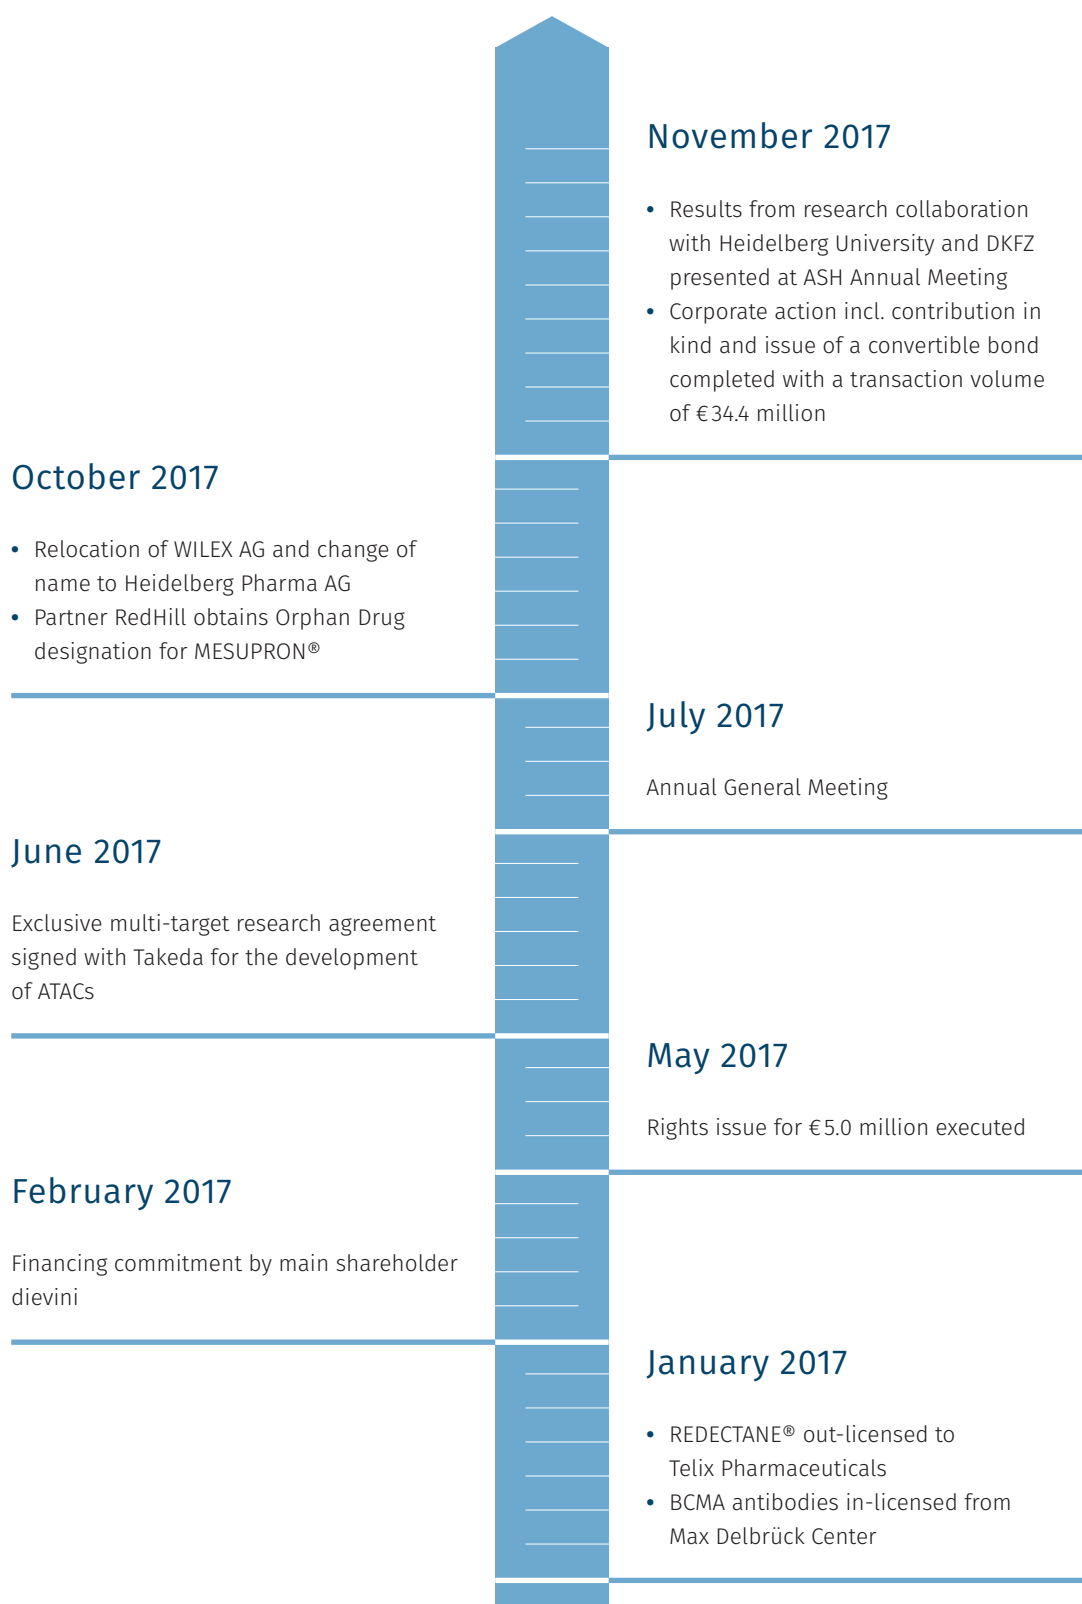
November 2017

- Results from research collaboration with Heidelberg University and DKFZ presented at ASH Annual Meeting
- Corporate action incl. contribution in kind and issue of a convertible bond completed with a transaction volume of €34.4 million

October 2017

- Relocation of WILEX AG and change of name to Heidelberg Pharma AG
- Partner RedHill obtains Orphan Drug designation for MESUPRON®

July 2017

Annual General Meeting

June 2017

Exclusive multi-target research agreement signed with Takeda for the development of ATACs

May 2017

Rights issue for €5.0 million executed

February 2017

Financing commitment by main shareholder dievini

January 2017

- REDECTANE® out-licensed to Telix Pharmaceuticals
- BCMA antibodies in-licensed from Max Delbrück Center